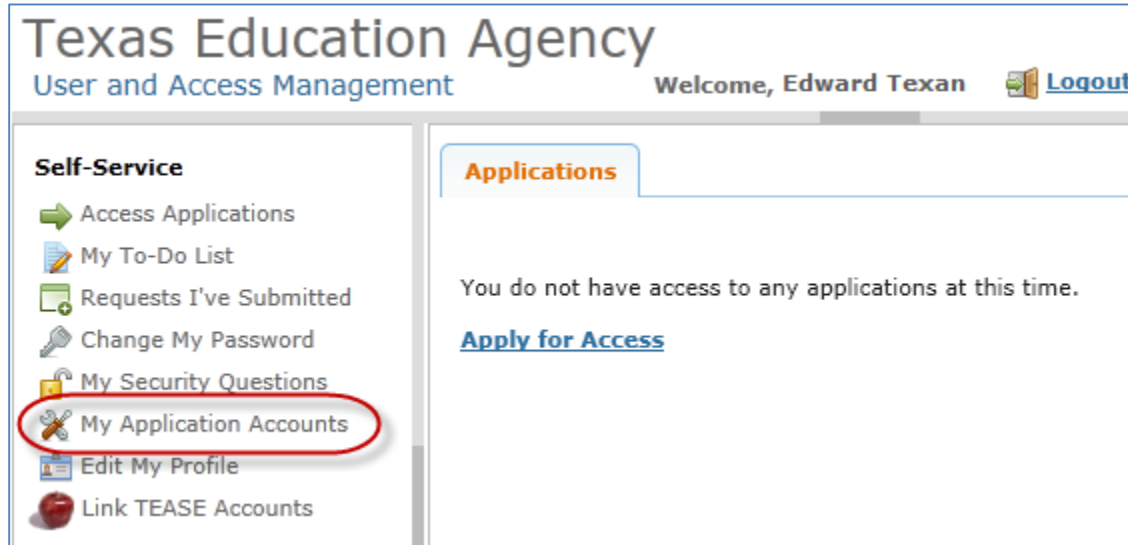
Texas Education Agency
User and Access Management

Welcome, Edward Texan

Logout

Self-Service

Access Applications

My To-Do List

Requests I've Submitted

Change My Password

My Security Questions

My Application Accounts

Edit My Profile

Link TEASE Accounts

Applications

You do not have access to any applications at this time.

Apply for Access